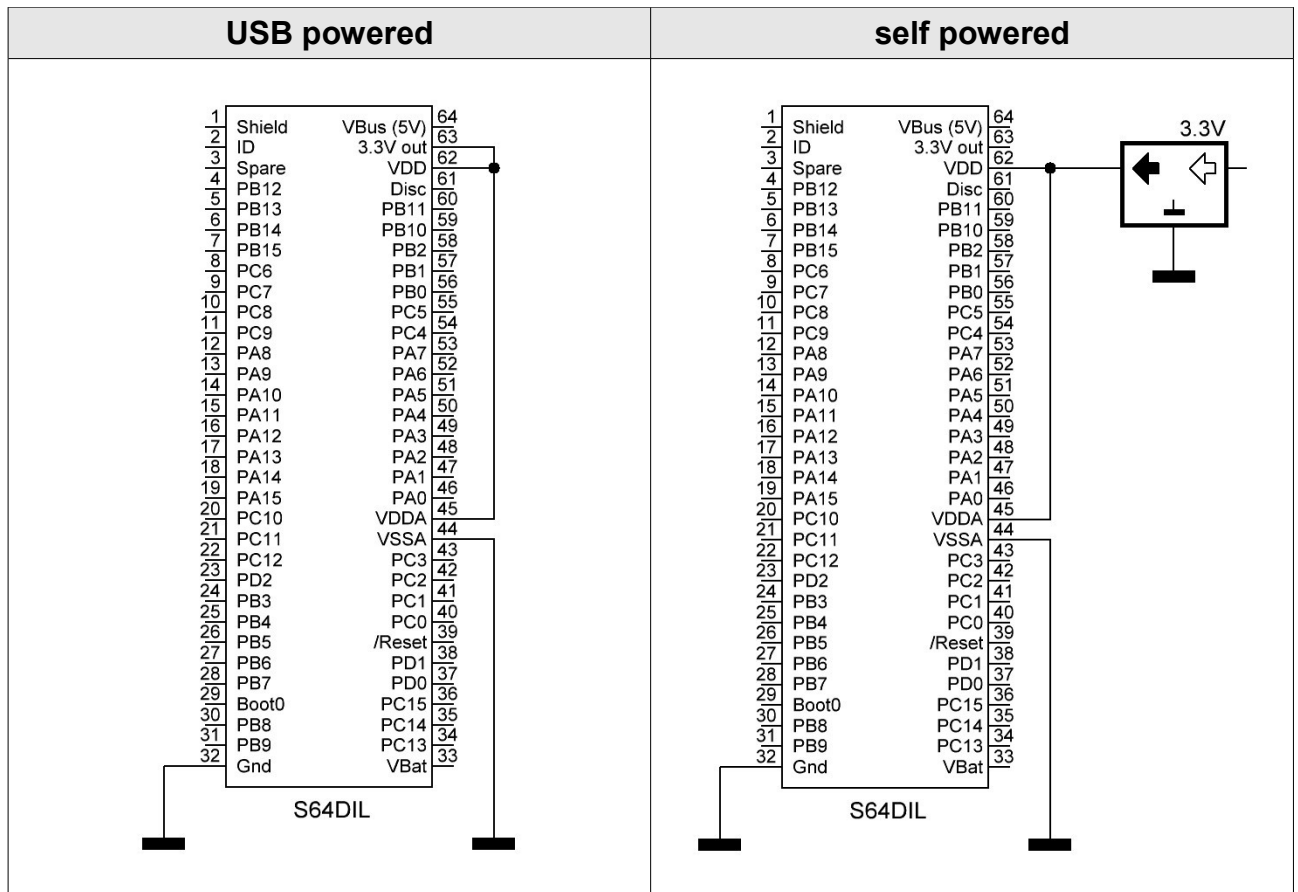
| USB powered | self powered |
|---|---|

1 Shield VBus (5V) 64
2 ID 3.3V out 63
3 Spare VDD 62
4 PB12 Disc 61
5 PB13 PB11 60
6 PB14 PB10 59
7 PB15 PB2 58
8 PC6 PB1 57
9 PC7 PB0 56
10 PC8 PC5 55
11 PC9 PC4 54
12 PA8 PA7 53
13 PA9 PA6 52
14 PA10 PA5 51
15 PA11 PA4 50
16 PA12 PA3 49
17 PA13 PA2 48
18 PA14 PA1 47
19 PA15 PA0 46
20 PC10 VDDA 45
21 PC11 VSSA 44
22 PC12 PC3 43
23 PD2 PC2 42
24 PB3 PC1 41
25 PB4 PC0 40
26 PB5 /Reset 39
27 PB6 PD1 38
28 PB7 PD0 37
29 Boot0 PC15 36
30 PB8 PC14 35
31 PB9 PC13 34
32 Gnd VBat 33

S64DIL

3.3V

1 Shield VBus (5V) 64
2 ID 3.3V out 63
3 Spare VDD 62
4 PB12 Disc 61
5 PB13 PB11 60
6 PB14 PB10 59
7 PB15 PB2 58
8 PC6 PB1 57
9 PC7 PB0 56
10 PC8 PC5 55
11 PC9 PC4 54
12 PA8 PA7 53
13 PA9 PA6 52
14 PA10 PA5 51
15 PA11 PA4 50
16 PA12 PA3 49
17 PA13 PA2 48
18 PA14 PA1 47
19 PA15 PA0 46
20 PC10 VDDA 45
21 PC11 VSSA 44
22 PC12 PC3 43
23 PD2 PC2 42
24 PB3 PC1 41
25 PB4 PC0 40
26 PB5 /Reset 39
27 PB6 PD1 38
28 PB7 PD0 37
29 Boot0 PC15 36
30 PB8 PC14 35
31 PB9 PC13 34
32 Gnd VBat 33

S64DIL